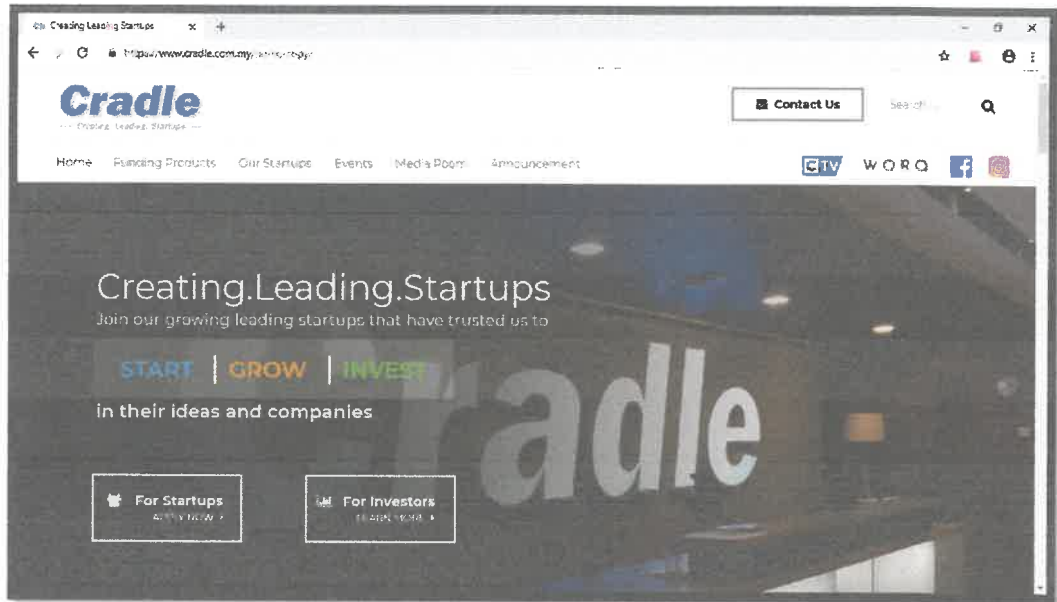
Creating Leading Startups ×

https://www.cradle.com.my/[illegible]

Cradle
Creating. Leading. Startups

Contact Us

Search...

Home Funding Products Our Startups Events Media Room Announcement

CTV WORQ

Creating.Leading.Startups

Join our growing leading startups that have trusted us to

START | GROW | INVEST

in their ideas and companies

For Startups
APPLY NOW ›

For Investors
LEARN MORE ›

radle